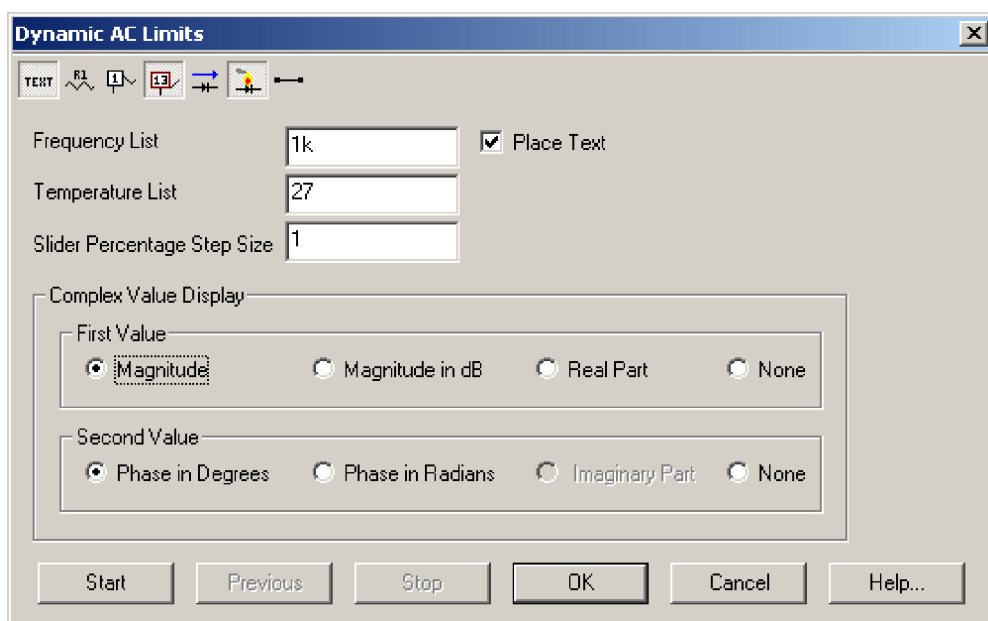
Dynamic AC Limits

TEXT R1 1 13

Frequency List 1k
Place Text
Temperature List 27
Slider Percentage Step Size 1

Complex Value Display

First Value
Magnitude
Magnitude in dB
Real Part
None

Second Value
Phase in Degrees
Phase in Radians
Imaginary Part
None

Start
Previous
Stop
OK
Cancel
Help...